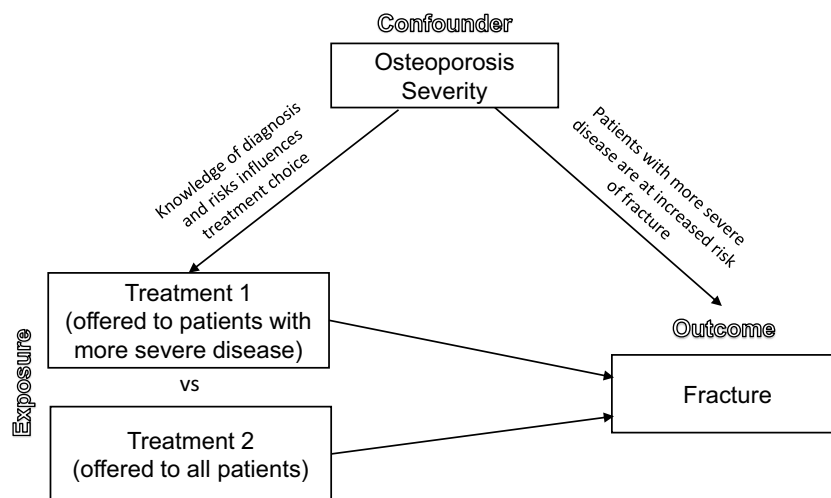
Confounder

Osteoporosis Severity

Knowledge of diagnosis and risks influences treatment choice

Patients with more severe disease are at increased risk of fracture

Exposure

Treatment 1 (offered to patients with more severe disease)

vs

Treatment 2 (offered to all patients)

Outcome

Fracture